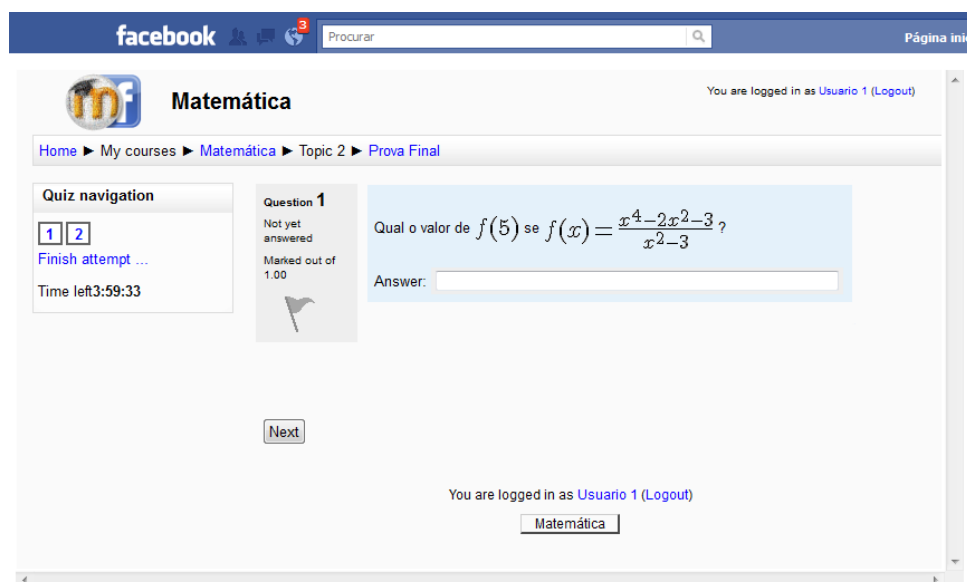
facebook 3 Procurar Página ini

mf Matemática

You are logged in as Usuario 1 (Logout)

Home ► My courses ► Matemática ► Topic 2 ► Prova Final

Quiz navigation

1 2

Finish attempt ...

Time left3:59:33

Question 1

Not yet answered

Marked out of 1.00

Qual o valor de $f(5)$ se $f(x) = \frac{x^4-2x^2-3}{x^2-3}$ ?

Answer:

Next

You are logged in as Usuario 1 (Logout)

Matemática